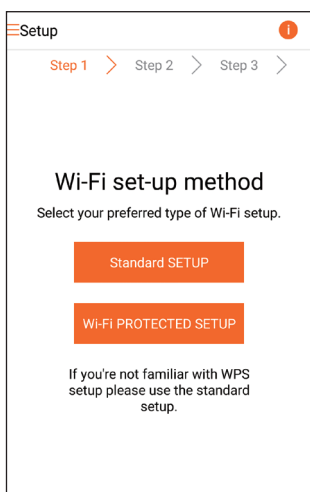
Setup

i

Step 1 Step 2 Step 3

Wi-Fi set-up method

Select your preferred type of Wi-Fi setup.

Standard SETUP

Wi-Fi PROTECTED SETUP

If you're not familiar with WPS setup please use the standard setup.